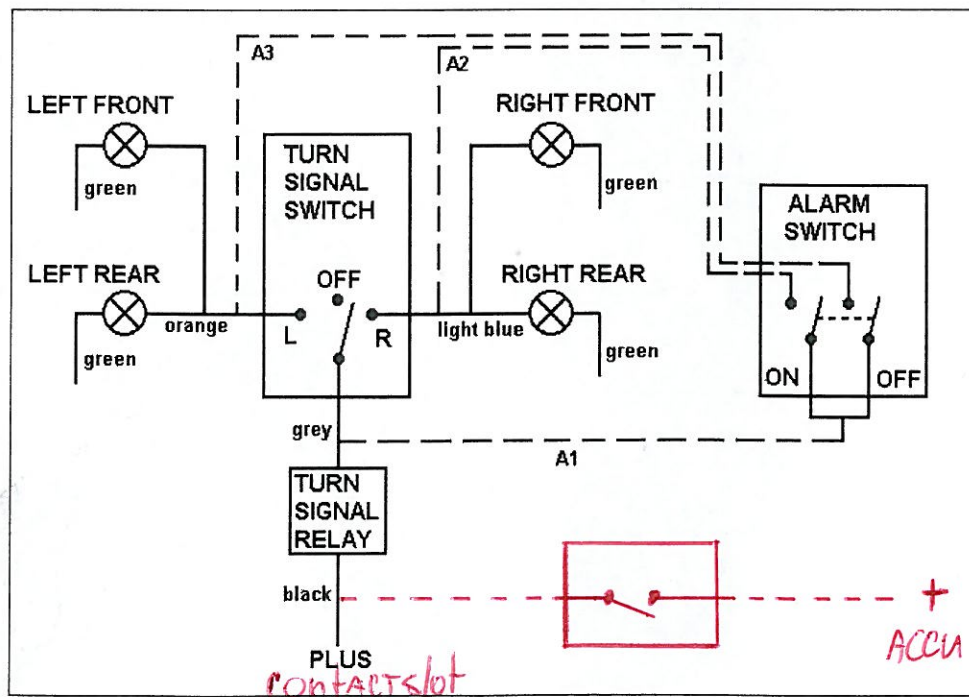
A3

A2

LEFT FRONT

green

TURN SIGNAL SWITCH

RIGHT FRONT

green

ALARM SWITCH

LEFT REAR

OFF

RIGHT REAR

orange

L

R

light blue

green

green

ON

OFF

grey

A1

TURN SIGNAL RELAY

black

+

PLUS

contactslot

ACCU